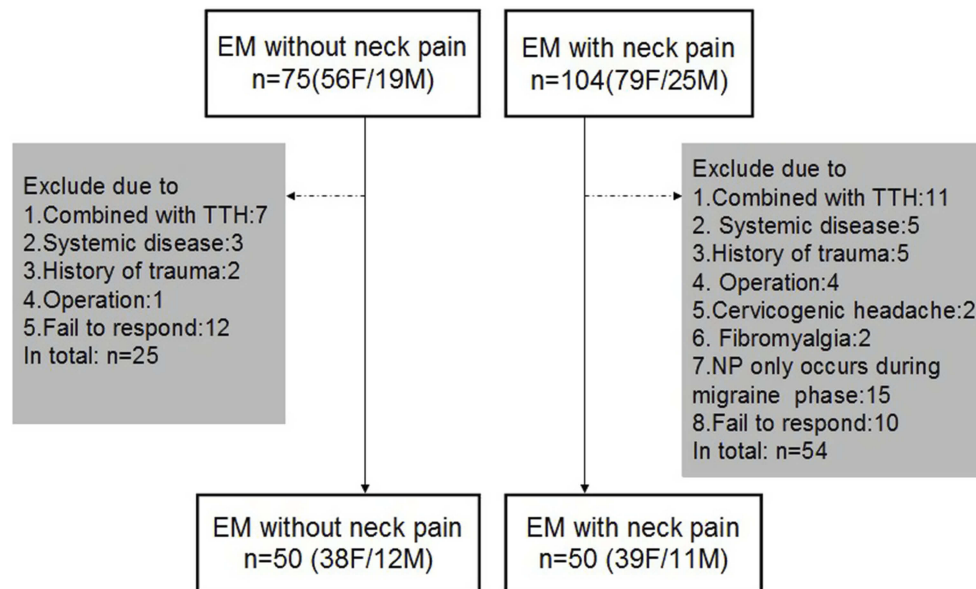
EM without neck pain
n=75(56F/19M)

EM with neck pain
n=104(79F/25M)

Exclude due to
1.Combined with TTH:7
2.Systemic disease:3
3.History of trauma:2
4.Operation:1
5.Fail to respond:12
In total: n=25

Exclude due to
1.Combined with TTH:11
2. Systemic disease:5
3.History of trauma:5
4. Operation:4
5.Cervicogenic headache:2
6. Fibromyalgia:2
7.NP only occurs during migraine phase:15
8.Fail to respond:10
In total: n=54

EM without neck pain
n=50 (38F/12M)

EM with neck pain
n=50 (39F/11M)